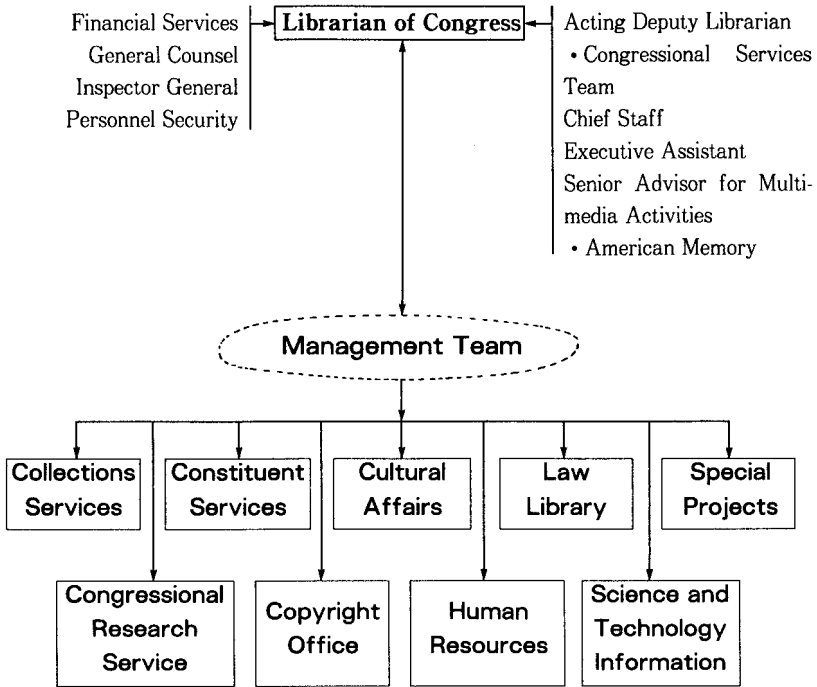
Financial Services
General Counsel
Inspector General
Personnel Security

Librarian of Congress

Acting Deputy Librarian
• Congressional Services Team
Chief Staff
Executive Assistant
Senior Advisor for Multimedia Activities
• American Memory

Management Team

Collections Services

Constituent Services

Cultural Affairs

Law Library

Special Projects

Congressional Research Service

Copyright Office

Human Resources

Science and Technology Information